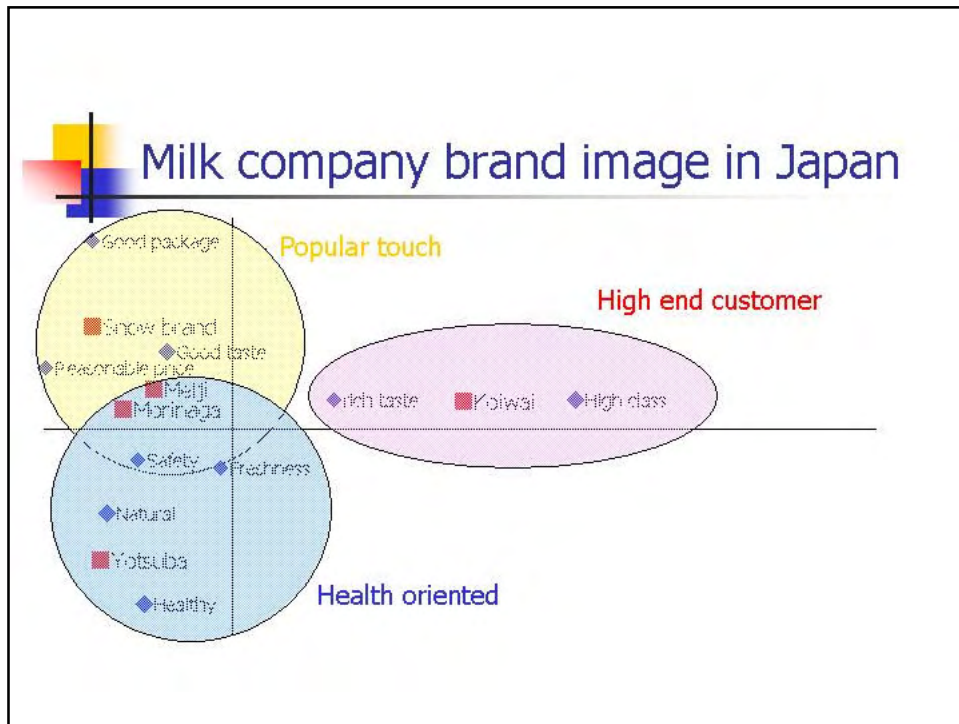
Milk company brand image in Japan

Good package

Popular touch

High end customer

Snow brand

Good taste

Reasonable price

Meiji

Morinaga

rich taste

Koiwai

High class

Safety

Freshness

Natural

Yotsuba

Healthy

Health oriented